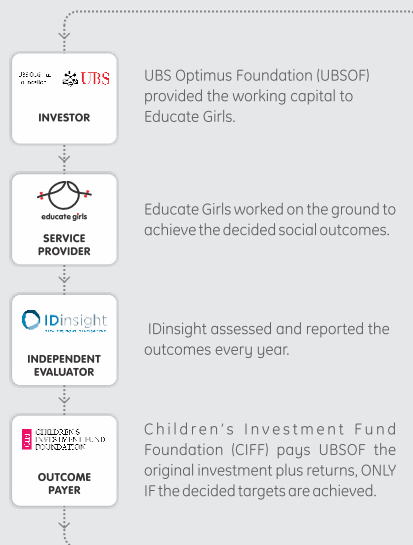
UBS Optimus Foundation UBS

INVESTOR

UBS Optimus Foundation (UBSOF) provided the working capital to Educate Girls.

educate girls

SERVICE PROVIDER

Educate Girls worked on the ground to achieve the decided social outcomes.

IDinsight

INDEPENDENT EVALUATOR

IDinsight assessed and reported the outcomes every year.

CHILDREN'S INVESTMENT FUND FOUNDATION

OUTCOME PAYER

Children's Investment Fund Foundation (CIFF) pays UBSOF the original investment plus returns, ONLY IF the decided targets are achieved.